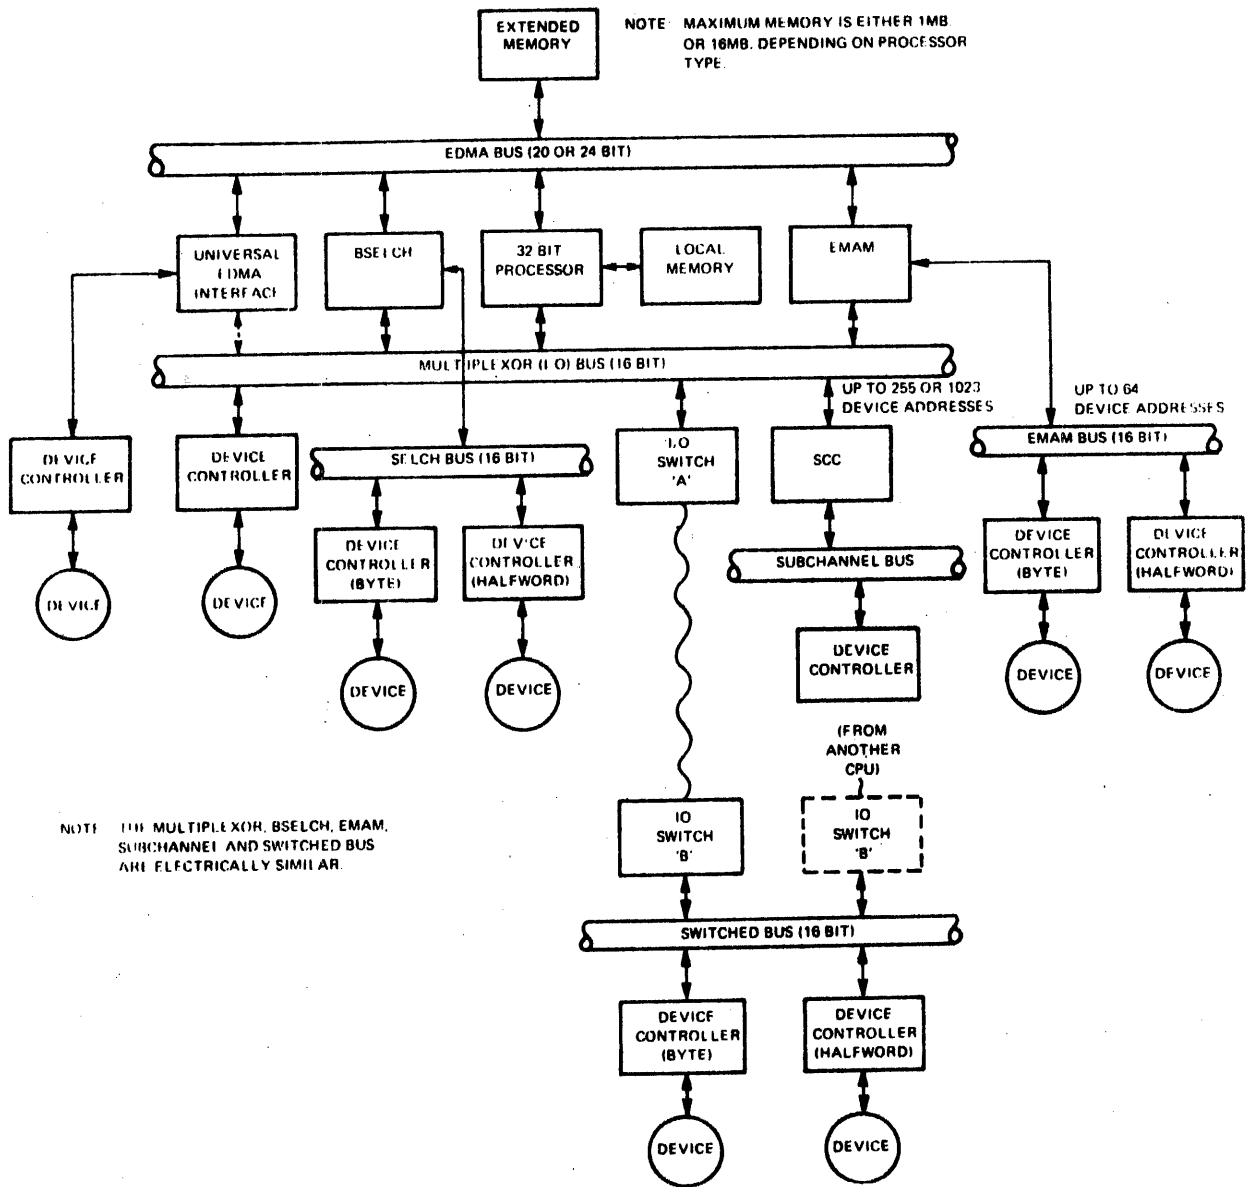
EXTENDED MEMORY

NOTE: MAXIMUM MEMORY IS EITHER 1MB OR 16MB, DEPENDING ON PROCESSOR TYPE.

EDMA BUS (20 OR 24 BIT)

UNIVERSAL EDMA INTERFACE

BSELCH

32 BIT PROCESSOR

LOCAL MEMORY

EMAM

MULTIPLEXOR (I/O) BUS (16 BIT)

UP TO 255 OR 1023 DEVICE ADDRESSES

UP TO 64 DEVICE ADDRESSES

DEVICE CONTROLLER

DEVICE CONTROLLER

SELCH BUS (16 BIT)

I/O SWITCH 'A'

SCC

EMAM BUS (16 BIT)

DEVICE CONTROLLER (BYTE)

DEVICE CONTROLLER (HALFWORD)

SUBCHANNEL BUS

DEVICE CONTROLLER (BYTE)

DEVICE CONTROLLER (HALFWORD)

DEVICE

DEVICE

DEVICE

DEVICE

DEVICE CONTROLLER

DEVICE

DEVICE

(FROM ANOTHER CPU)

NOTE: THE MULTIPLEXOR, BSELCH, EMAM, SUBCHANNEL AND SWITCHED BUS ARE ELECTRICALLY SIMILAR.

IO SWITCH 'B'

IO SWITCH 'B'

SWITCHED BUS (16 BIT)

DEVICE CONTROLLER (BYTE)

DEVICE CONTROLLER (HALFWORD)

DEVICE

DEVICE